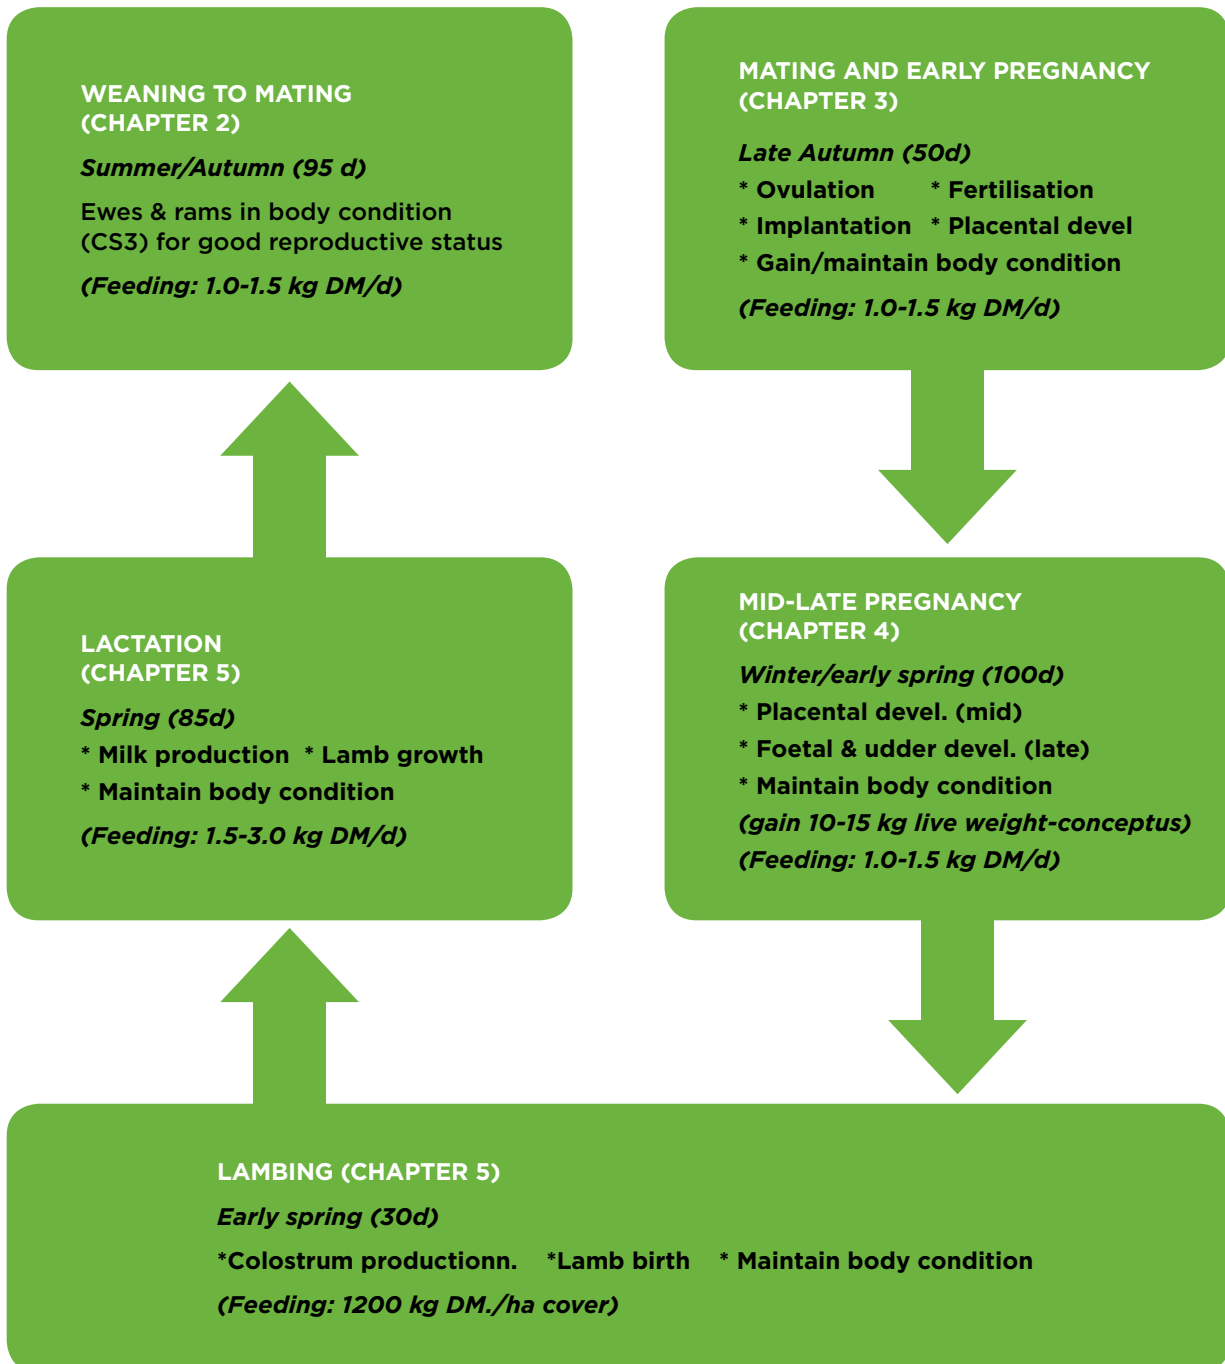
WEANING TO MATING
(CHAPTER 2)

Summer/Autumn (95 d)

Ewes & rams in body condition (CS3) for good reproductive status

(Feeding: 1.0-1.5 kg DM/d)

MATING AND EARLY PREGNANCY
(CHAPTER 3)

Late Autumn (50d)

* Ovulation * Fertilisation

* Implantation * Placental devel

* Gain/maintain body condition

(Feeding: 1.0-1.5 kg DM/d)

LACTATION
(CHAPTER 5)

Spring (85d)

* Milk production * Lamb growth

* Maintain body condition

(Feeding: 1.5-3.0 kg DM/d)

MID-LATE PREGNANCY
(CHAPTER 4)

Winter/early spring (100d)

* Placental devel. (mid)

* Foetal & udder devel. (late)

* Maintain body condition

(gain 10-15 kg live weight-conceptus)

(Feeding: 1.0-1.5 kg DM/d)

LAMBING (CHAPTER 5)

Early spring (30d)

*Colostrum productionn. *Lamb birth * Maintain body condition

(Feeding: 1200 kg DM./ha cover)